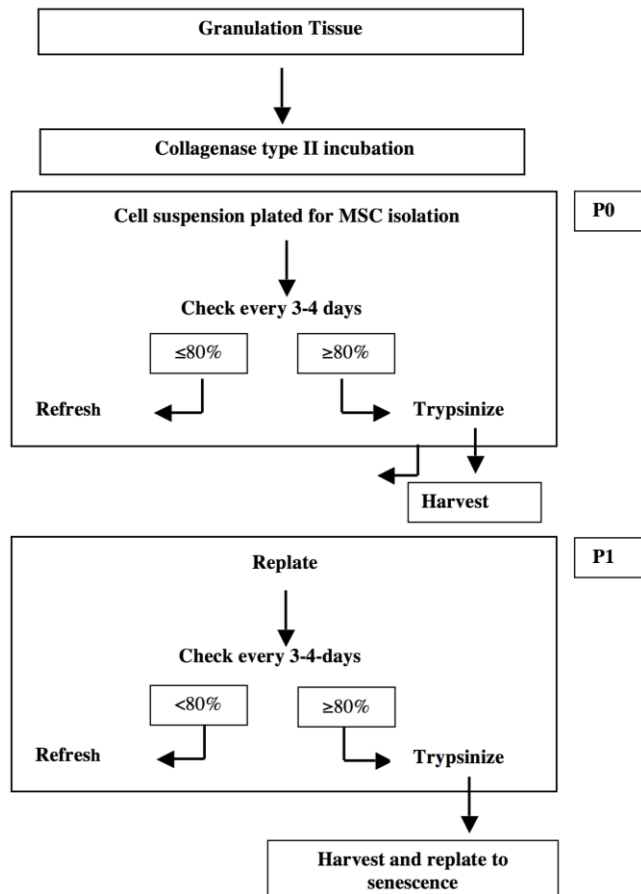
Granulation Tissue

Collagenase type II incubation

Cell suspension plated for MSC isolation

P0

Check every 3-4 days

≤80%

≥80%

Refresh

Trypsinize

Harvest

Replate

P1

Check every 3-4-days

<80%

≥80%

Refresh

Trypsinize

Harvest and replate to senescence